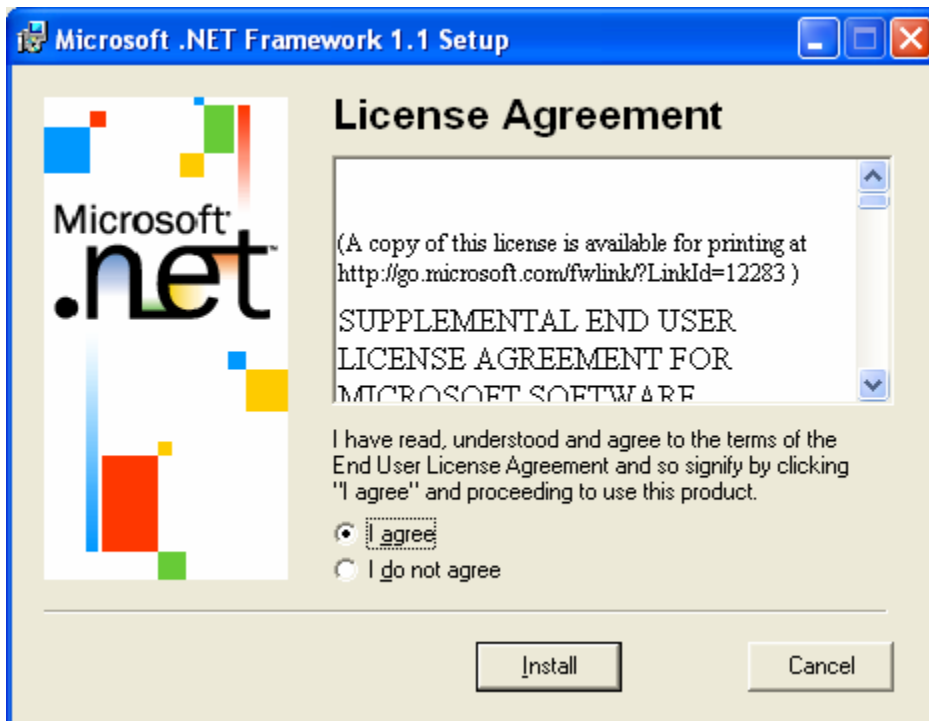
Microsoft .NET Framework 1.1 Setup

Microsoft .net

License Agreement

(A copy of this license is available for printing at http://go.microsoft.com/fwlink/?LinkId=12283 )

SUPPLEMENTAL END USER LICENSE AGREEMENT FOR MICROSOFT SOFTWARE

I have read, understood and agree to the terms of the End User License Agreement and so signify by clicking "I agree" and proceeding to use this product.

I agree

I do not agree

Install

Cancel